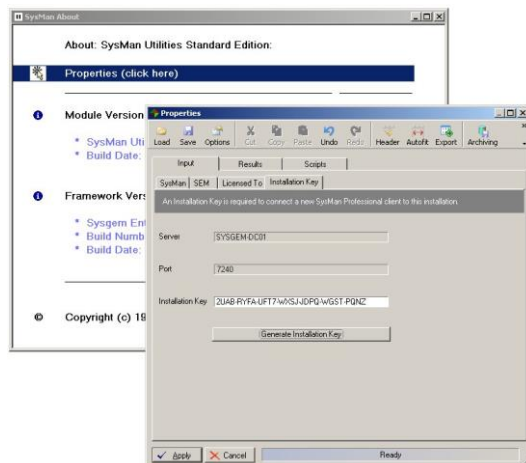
SysMan About

About: SysMan Utilities Standard Edition:

Properties (click here)

Module Version

* SysMan Uti
* Build Date:

Framework Vers

* Sysgem Ent
* Build Numb
* Build Date:

Copyright (c) 18

Properties

Load Save Options Cut Copy Paste Undo Redo Header Autofit Export Archiving

Input Results Scripts

SysMan SEM Licensed To Installation Key

An Installation Key is required to connect a new SysMan Professional client to this installation.

Server SYSGEM-DC01

Port 7240

Installation Key 2UAB-RYFA-UFT7-WXSJ-JDPQ-WGST-PQNZ

Generate Installation Key

Apply Cancel Ready